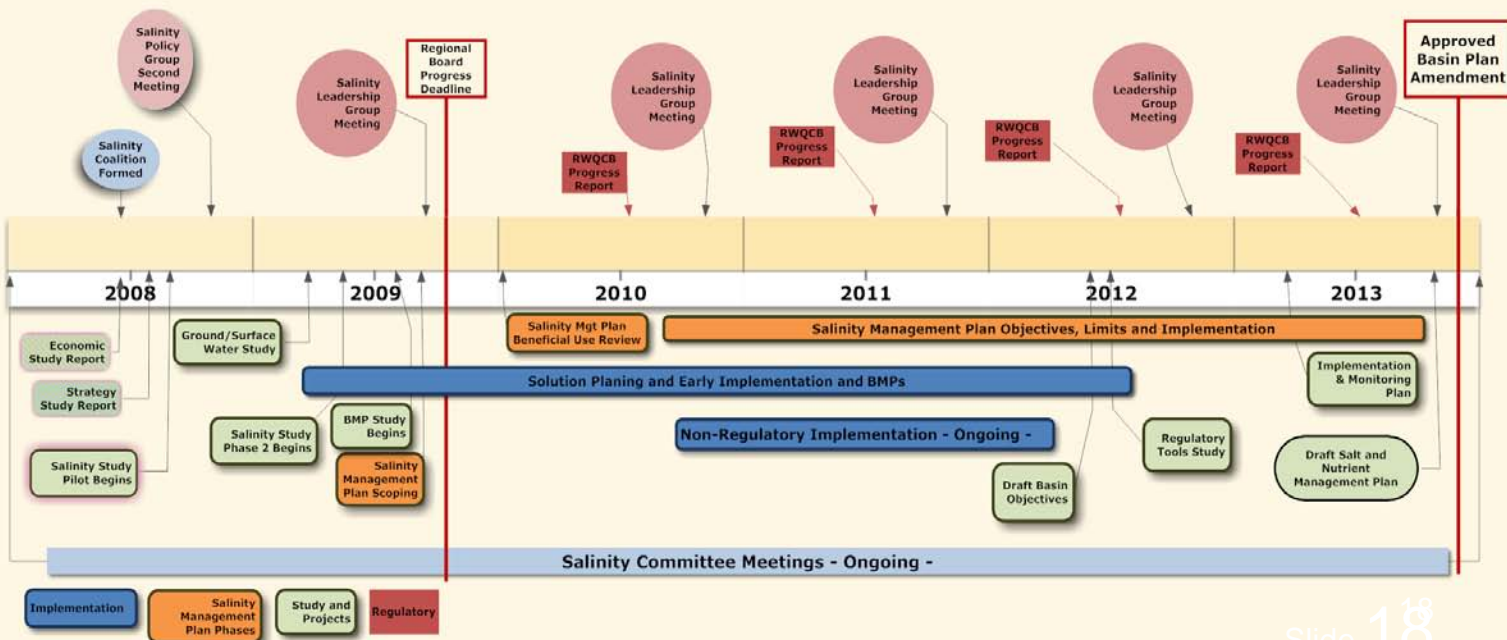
Salinity Policy Group Second Meeting

Salinity Coalition Formed

Salinity Leadership Group Meeting

Regional Board Progress Deadline

Salinity Leadership Group Meeting

RWQCB Progress Report

Salinity Leadership Group Meeting

RWQCB Progress Report

RWQCB Progress Report

Salinity Leadership Group Meeting

RWQCB Progress Report

Salinity Leadership Group Meeting

Approved Basin Plan Amendment

2008

2009

2010

2011

2012

2013

Economic Study Report

Strategy Study Report

Salinity Study Pilot Begins

Ground/Surface Water Study

Salinity Study Phase 2 Begins

BMP Study Begins

Salinity Management Plan Scoping

Salinity Mgt Plan Beneficial Use Review

Salinity Management Plan Objectives, Limits and Implementation

Solution Planing and Early Implementation and BMPs

Non-Regulatory Implementation - Ongoing -

Draft Basin Objectives

Regulatory Tools Study

Implementation & Monitoring Plan

Draft Salt and Nutrient Management Plan

Salinity Committee Meetings - Ongoing -

Implementation

Salinity Management Plan Phases

Study and Projects

Regulatory

Slide 18